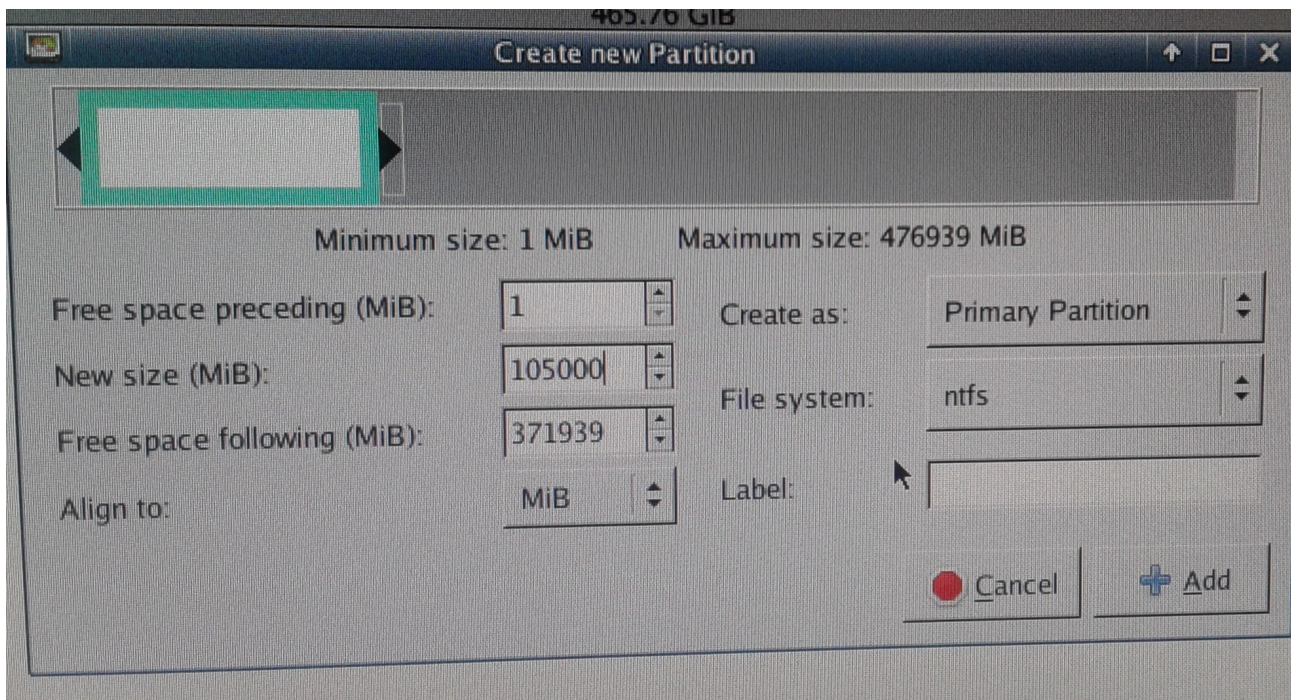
465.76 GiB

Create new Partition

Minimum size: 1 MiB

Maximum size: 476939 MiB

Free space preceding (MiB): 1

New size (MiB): 105000

Free space following (MiB): 371939

Align to: MiB

Create as: Primary Partition

File system: ntfs

Label:

Cancel

Add